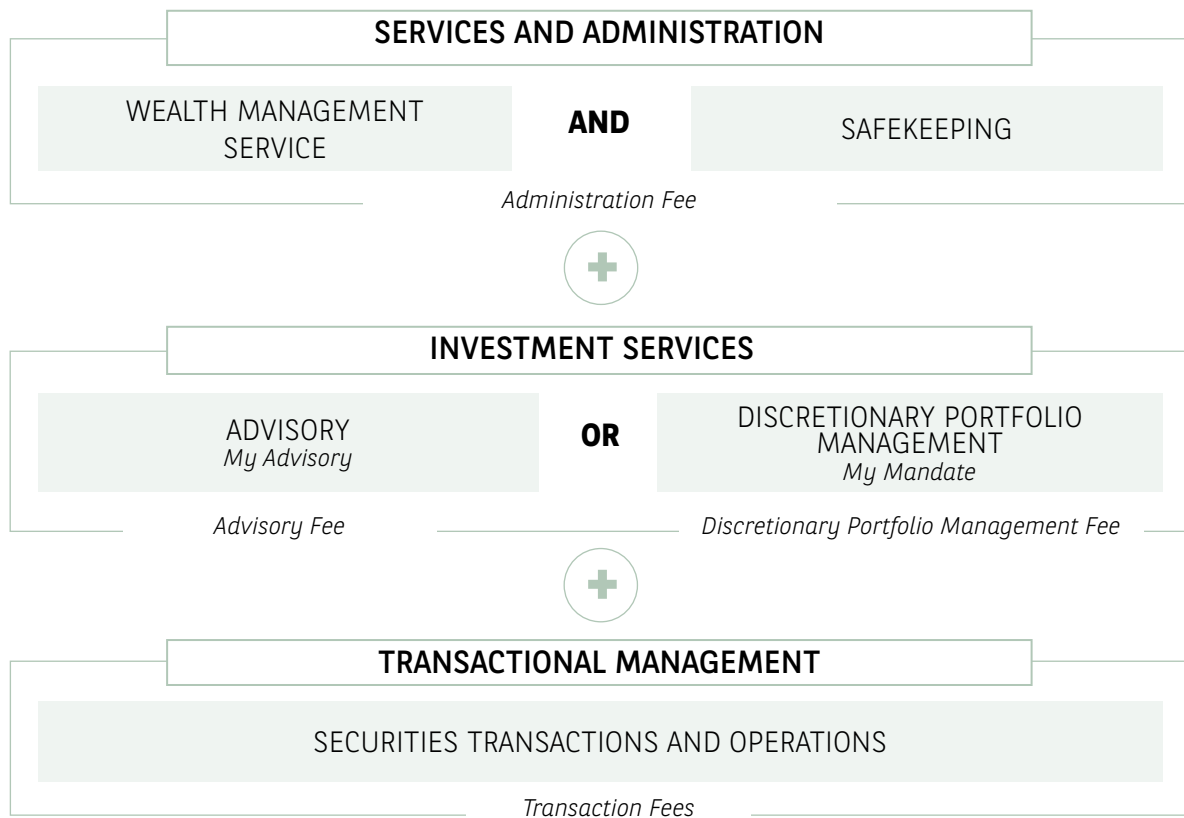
SERVICES AND ADMINISTRATION

WEALTH MANAGEMENT SERVICE

AND

SAFEKEEPING

Administration Fee

INVESTMENT SERVICES

ADVISORY
My Advisory

OR

DISCRETIONARY PORTFOLIO MANAGEMENT
My Mandate

Advisory Fee

Discretionary Portfolio Management Fee

TRANSACTIONAL MANAGEMENT

SECURITIES TRANSACTIONS AND OPERATIONS

Transaction Fees